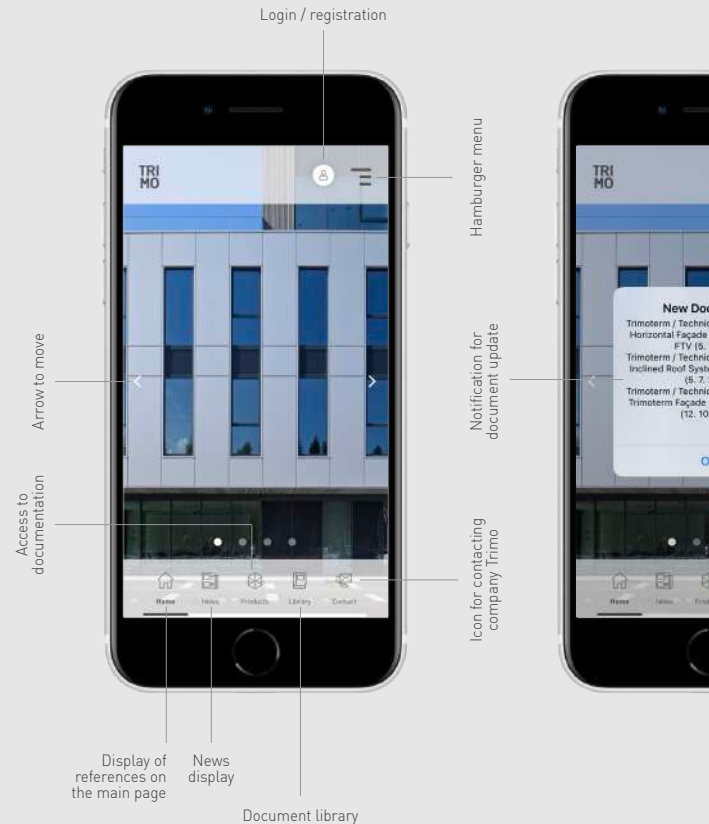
Login / registration

TRI MO

Hamburger menu

Arrow to move

Access to documentation

Home News Products Library Contact

Icon for contacting company Trimo

Display of references on the main page

News display

Document library

Notification for document update

TRI MO

New Doc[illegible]

Trimoterm / Technic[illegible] Horizontal Façade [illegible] FTV (5. 7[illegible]
Trimoterm / Technic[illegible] Inclined Roof Syste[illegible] (5. 7. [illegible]
Trimoterm / Technic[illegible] Trimoterm Façade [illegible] (12. 10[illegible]

O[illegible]

Home News Prod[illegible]